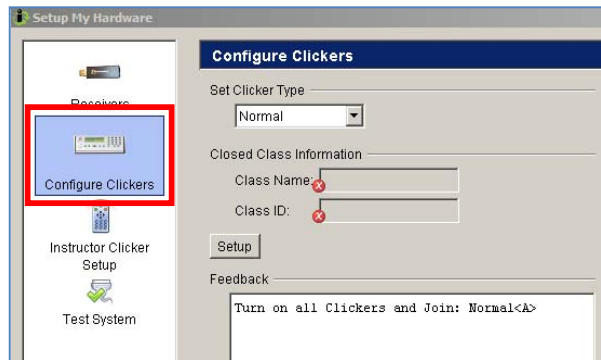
Setup My Hardware

Receivers

Configure Clickers

Instructor Clicker Setup

Test System

Configure Clickers

Set Clicker Type

Normal

Closed Class Information

Class Name:

Class ID:

Setup

Feedback

Turn on all Clickers and Join: Normal<A>